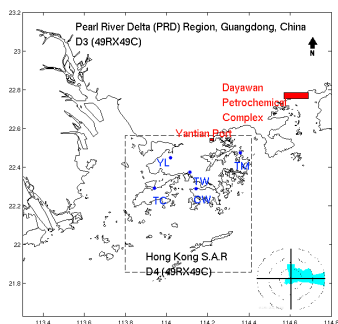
Pearl River Delta (PRD) Region, Guangdong, China
D3 (49RX49C)

N

Dayawan Petrochemical Complex

Yantian Port

YL
TM
TW
TC
QW

Hong Kong S.A.R
D4 (49RX49C)

23.2
23
22.8
22.6
22.4
22.2
22
21.8

113.4
113.6
113.8
114
114.2
114.4
114.6
114.8